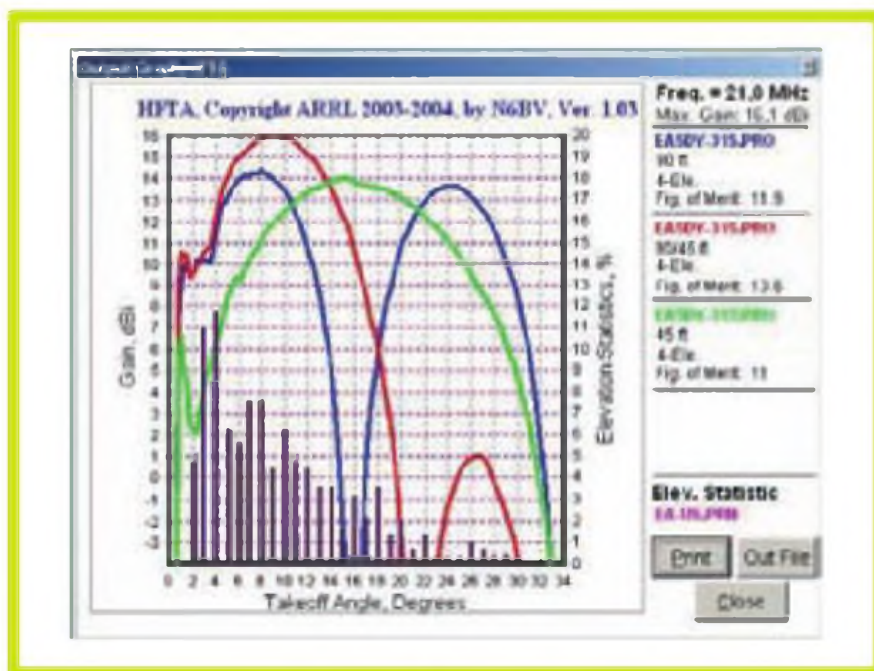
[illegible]

HFTA, Copyright ARRL 2003-2004, by N6BV, Ver. 1.03

Freq. = 21.0 MHz
Max. Gain: 15.1 dBi

EASDY-315.PRO
90 ft
4-Ele.
Fig. of Merit: 11.9

EASDY-315.PRO
90/45 ft
4-Ele.
Fig. of Merit: 13.6

EASDY-315.PRO
45 ft
4-Ele.
Fig. of Merit: 11

Elev. Statistic
EA-315.PRN

Gain, dBi

Elevation Statistics, %

16 15 14 13 12 11 10 9 8 7 6 5 4 3 2 1 0 -1 -2 -3

20 19 18 17 16 15 14 13 12 11 10 9 8 7 6 5 4 3 2 1 0

0 2 4 6 8 10 12 14 16 18 20 22 24 26 28 30 32 34

Takeoff Angle, Degrees

Print

Out File

Close